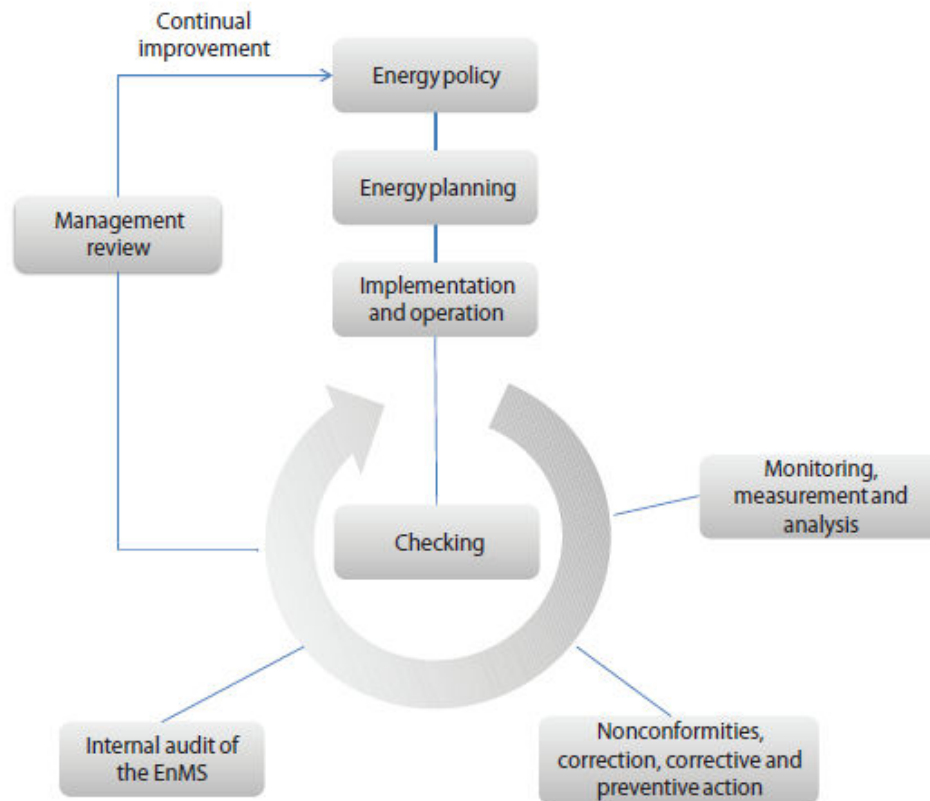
Continual improvement

Energy policy

Energy planning

Implementation and operation

Management review

Checking

Monitoring, measurement and analysis

Internal audit of the EnMS

Nonconformities, correction, corrective and preventive action